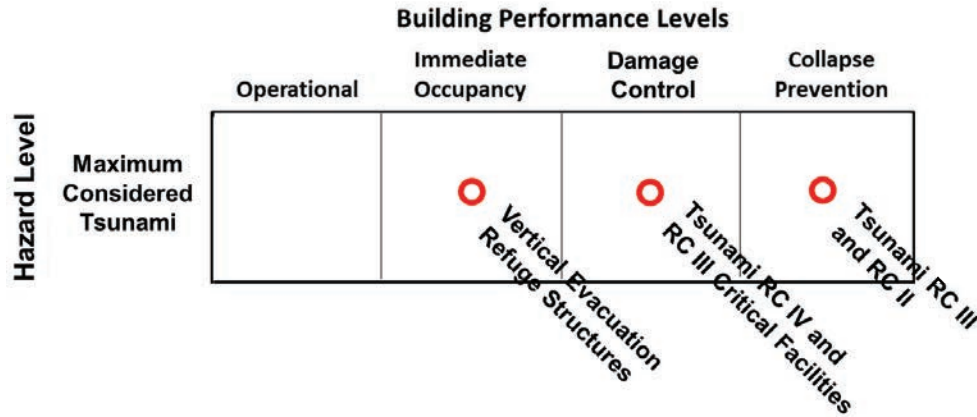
Building Performance Levels

Operational

Immediate Occupancy

Damage Control

Collapse Prevention

Hazard Level

Maximum Considered Tsunami

Vertical Evacuation Refuge Structures

Tsunami RC IV and RC III Critical Facilities

Tsunami RC III and RC II